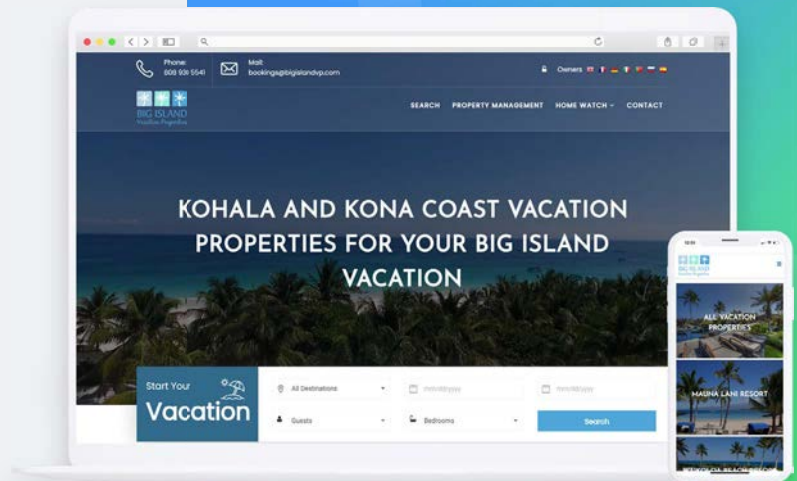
Phone:
808 931 5541

Mail:
bookings@bigislandvp.com

Owners

BIG ISLAND
Vacation Properties

SEARCH PROPERTY MANAGEMENT HOME WATCH CONTACT

KOHALA AND KONA COAST VACATION PROPERTIES FOR YOUR BIG ISLAND VACATION

Start Your
Vacation

All Destinations

mm/dd/yyyy

mm/dd/yyyy

Guests

Bedrooms

Search

BIG ISLAND
Vacation Properties

ALL VACATION PROPERTIES

MAUNA LANI RESORT

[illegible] BEACH RESORT